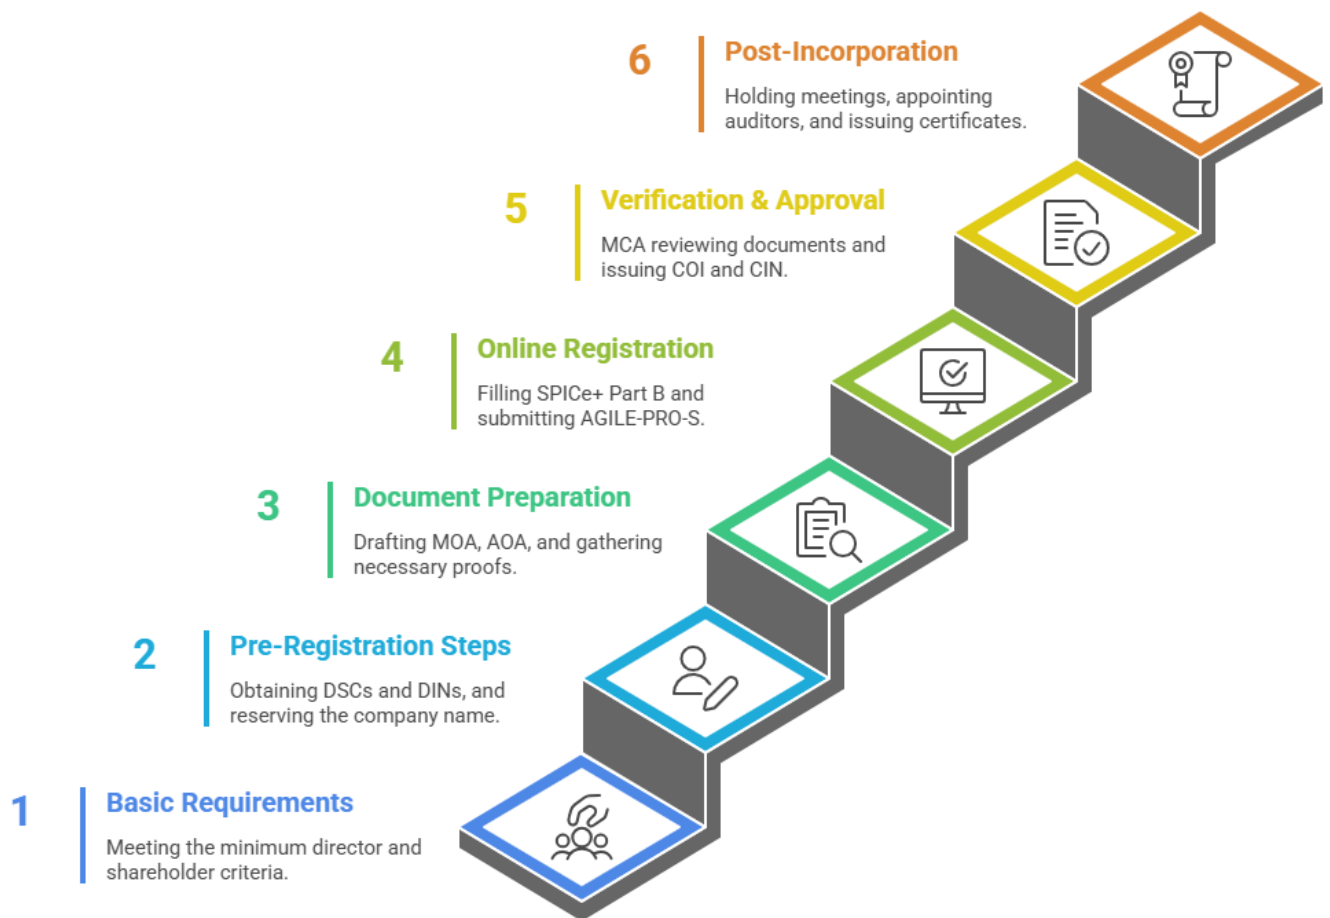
6
Post-Incorporation
Holding meetings, appointing auditors, and issuing certificates.

5
Verification & Approval
MCA reviewing documents and issuing COI and CIN.

4
Online Registration
Filling SPICe+ Part B and submitting AGILE-PRO-S.

3
Document Preparation
Drafting MOA, AOA, and gathering necessary proofs.

2
Pre-Registration Steps
Obtaining DSCs and DINs, and reserving the company name.

1
Basic Requirements
Meeting the minimum director and shareholder criteria.